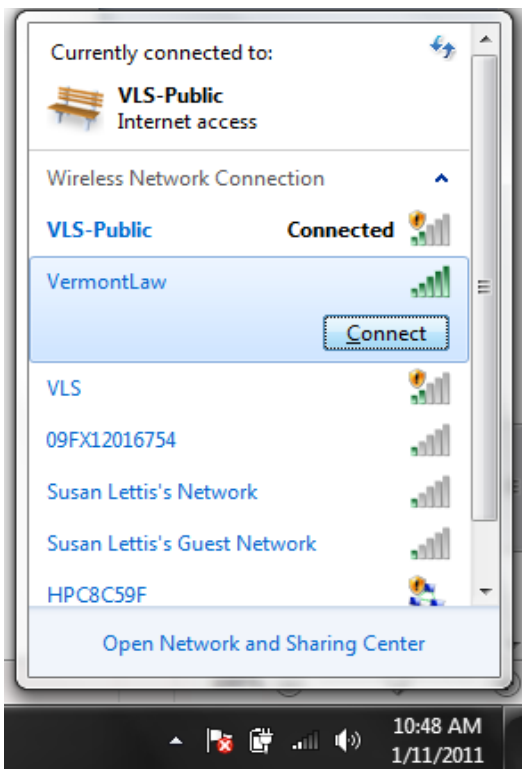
Currently connected to:

VLS-Public
Internet access

Wireless Network Connection

VLS-Public Connected

VermontLaw

Connect

VLS

09FX12016754

Susan Lettis's Network

Susan Lettis's Guest Network

HPC8C59F

Open Network and Sharing Center

10:48 AM
1/11/2011